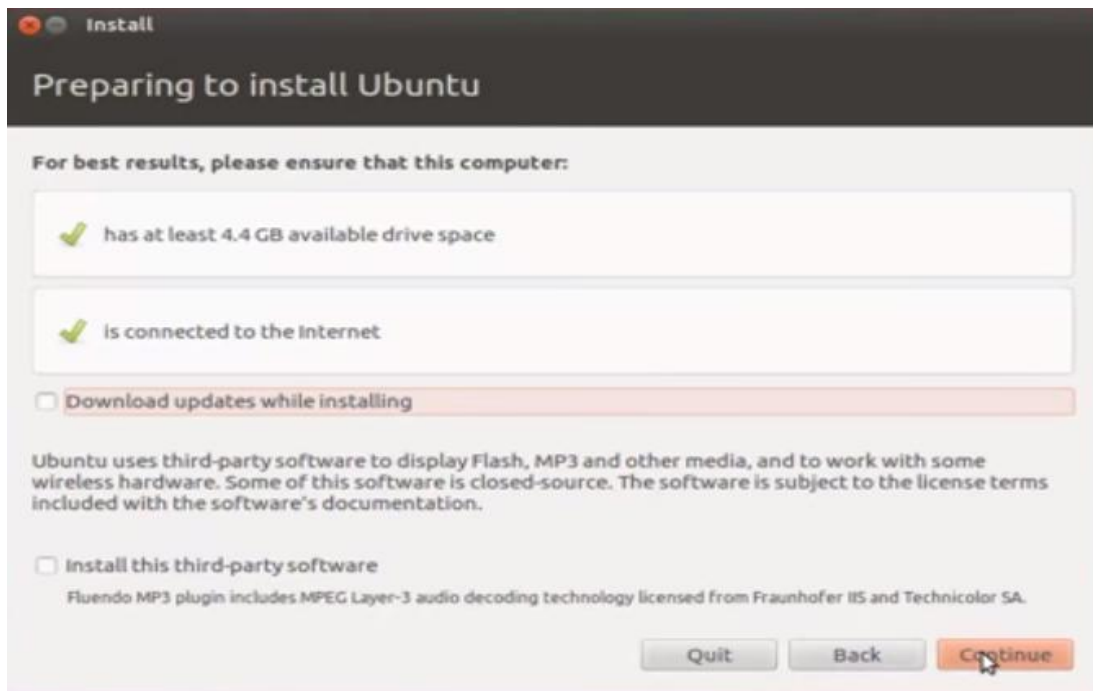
Install

Preparing to install Ubuntu

For best results, please ensure that this computer:

has at least 4.4 GB available drive space

is connected to the Internet

Download updates while installing

Ubuntu uses third-party software to display Flash, MP3 and other media, and to work with some wireless hardware. Some of this software is closed-source. The software is subject to the license terms included with the software's documentation.

Install this third-party software

Fluendo MP3 plugin includes MPEG Layer-3 audio decoding technology licensed from Fraunhofer IIS and Technicolor SA.

Quit

Back

Continue